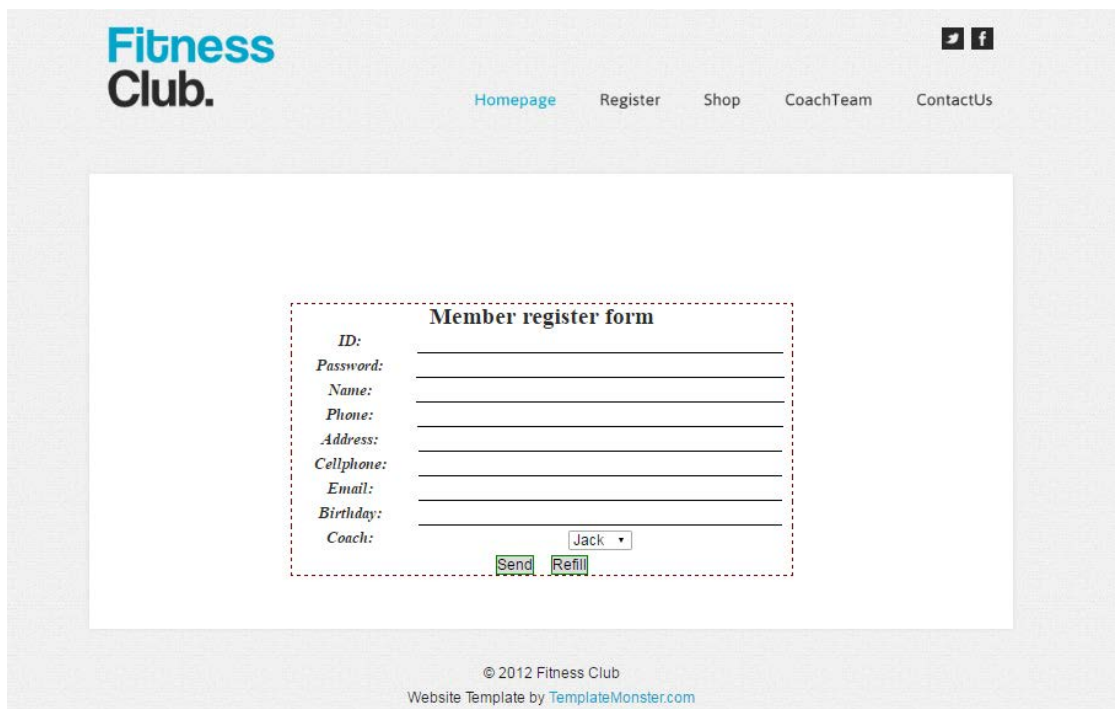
Fitness Club.

Homepage Register Shop CoachTeam ContactUs

Member register form

ID:
Password:
Name:
Phone:
Address:
Cellphone:
Email:
Birthday:
Coach: Jack

Send Refill

© 2012 Fitness Club
Website Template by TemplateMonster.com